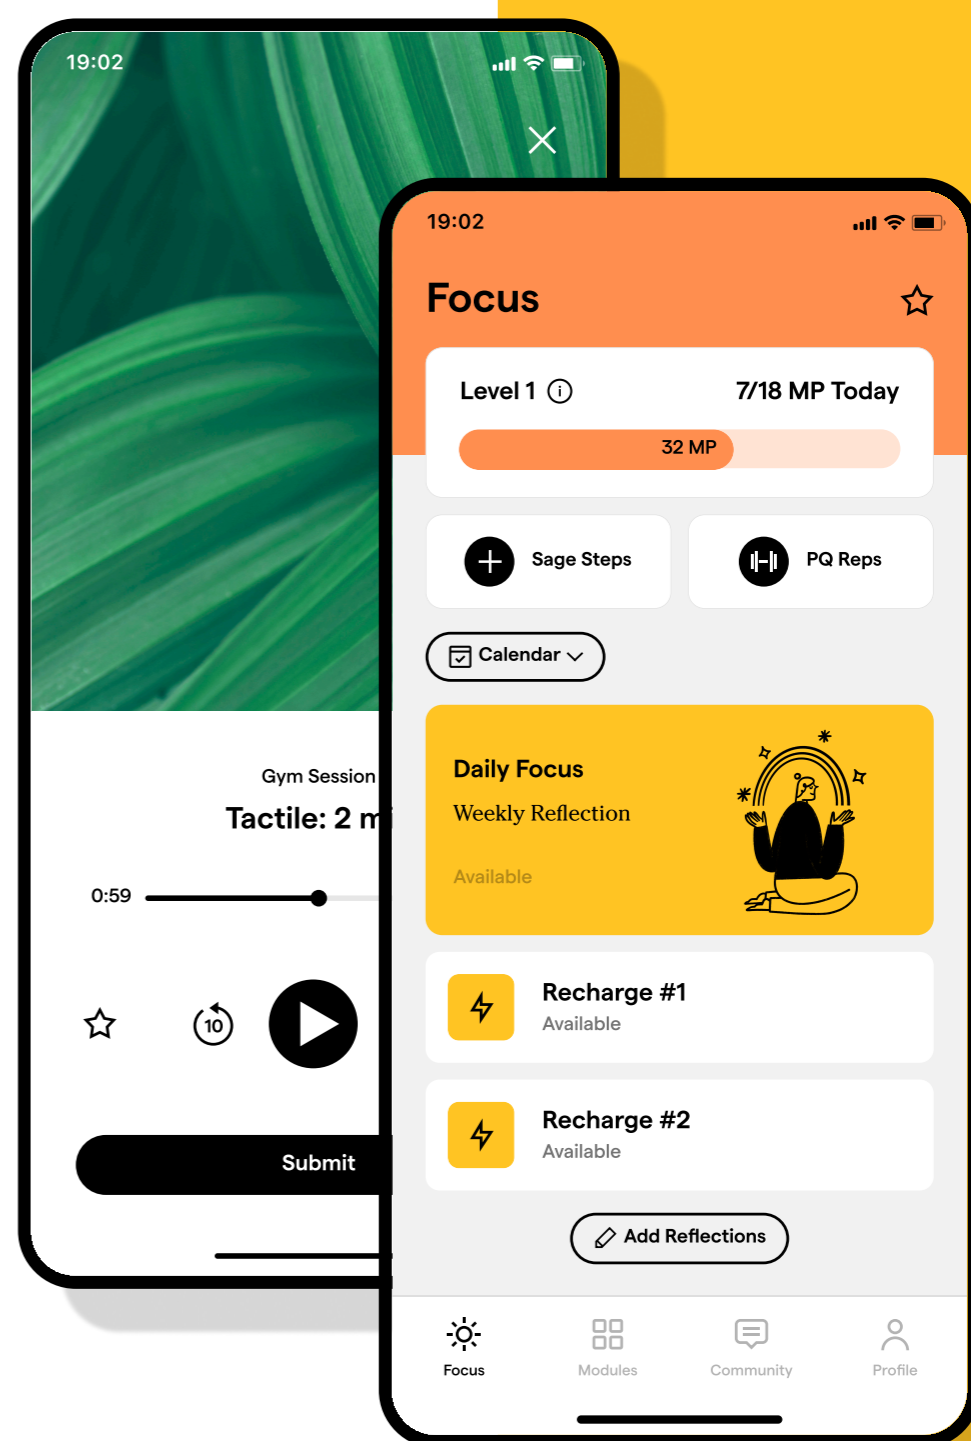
19:02

Gym Session

Tactile: 2 m

0:59

10

Submit

19:02

Focus

Level 1 ⓘ

7/18 MP Today

32 MP

Sage Steps

PQ Reps

Calendar

Daily Focus

Weekly Reflection

Available

Recharge #1

Available

Recharge #2

Available

Add Reflections

Focus

Modules

Community

Profile